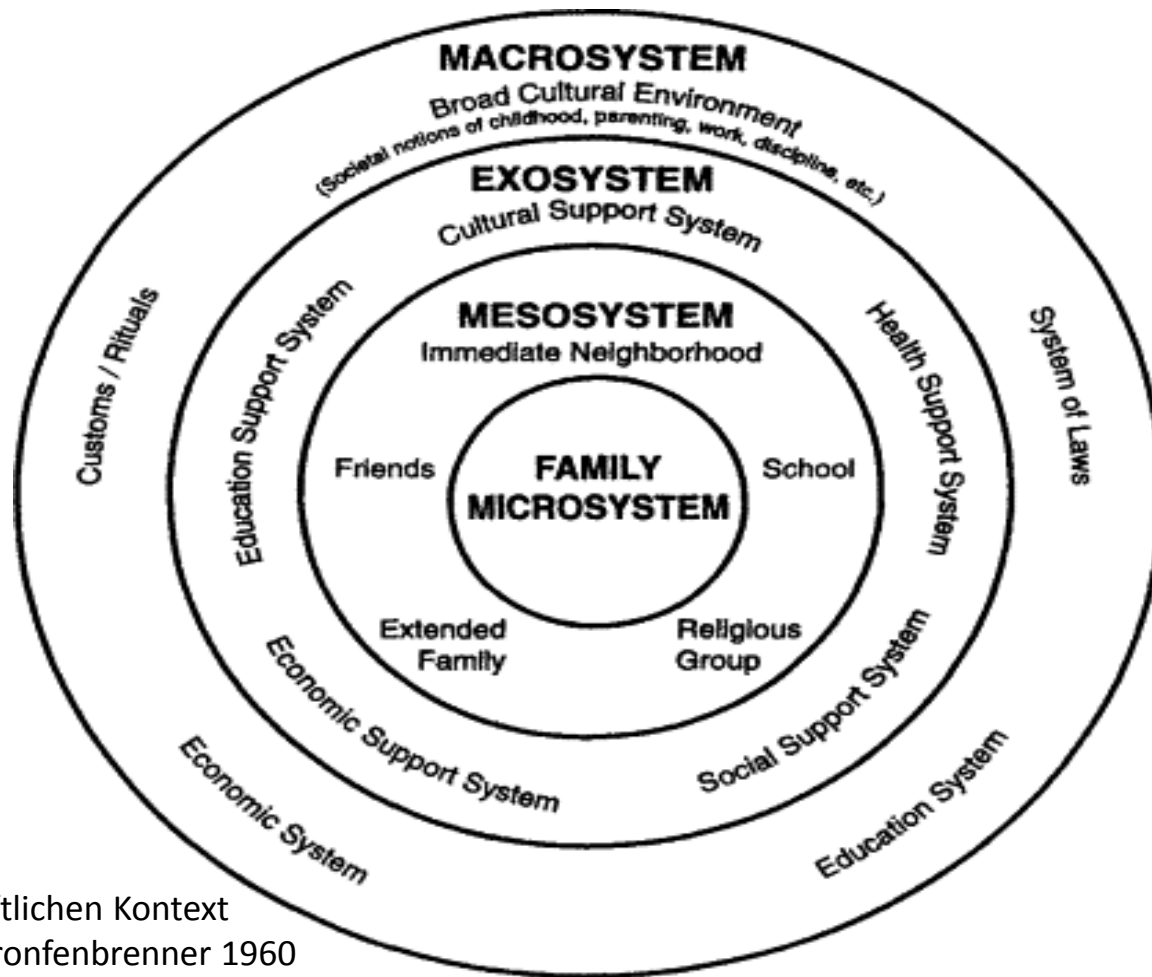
MACROSYSTEM
Broad Cultural Environment
(Societal notions of childhood, parenting, work, discipline, etc.)

EXOSYSTEM
Cultural Support System

MESOSYSTEM
Immediate Neighborhood

FAMILY
MICROSYSTEM

Friends

School

Extended Family

Religious Group

Education Support System

Health Support System

Economic Support System

Social Support System

Customs / Rituals

System of Laws

Economic System

Education System

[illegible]tlichen Kontext
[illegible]ronfenbrenner 1960